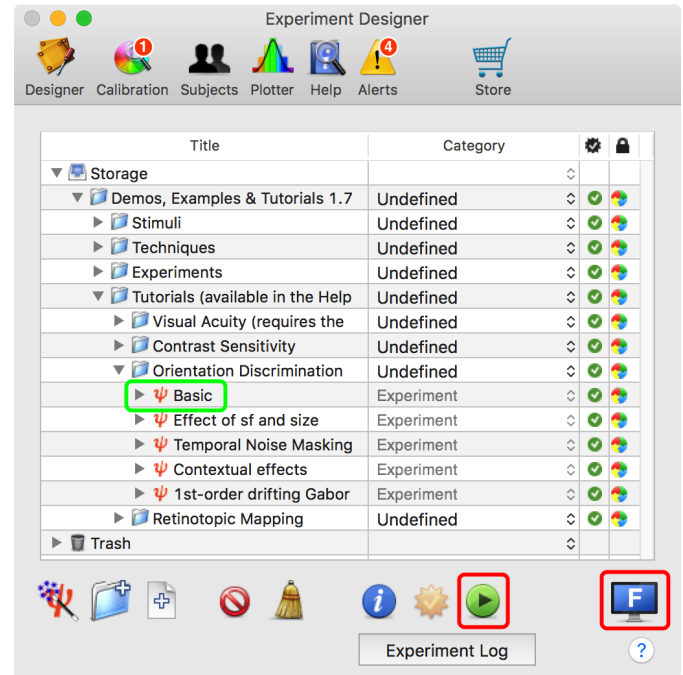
Experiment Designer

Designer Calibration 1 Subjects Plotter Help Alerts 4 Store

| Title | Category | | |
|---|---|---|---|
| Storage | | | |
| Demos, Examples & Tutorials 1.7 | Undefined | | |
| Stimuli | Undefined | | |
| Techniques | Undefined | | |
| Experiments | Undefined | | |
| Tutorials (available in the Help | Undefined | | |
| Visual Acuity (requires the | Undefined | | |
| Contrast Sensitivity | Undefined | | |
| Orientation Discrimination | Undefined | | |
| Basic | Experiment | | |
| Effect of sf and size | Experiment | | |
| Temporal Noise Masking | Experiment | | |
| Contextual effects | Experiment | | |
| 1st-order drifting Gabor | Experiment | | |
| Retinotopic Mapping | Undefined | | |
| Trash | | | |

F

Experiment Log

?